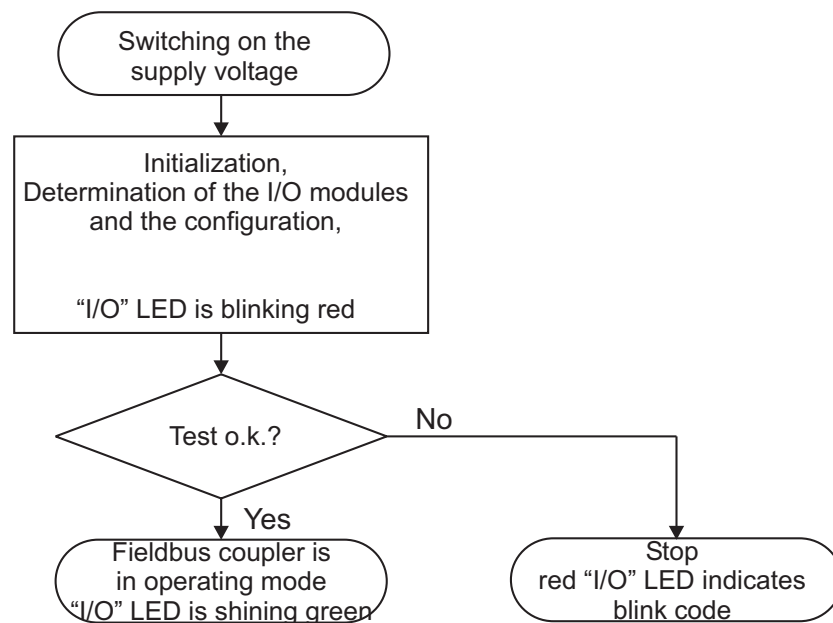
Switching on the supply voltage

Initialization,
Determination of the I/O modules and the configuration,

“I/O” LED is blinking red

Test o.k.?

No

Yes

Fieldbus coupler is in operating mode “I/O” LED is shining green

Stop
red “I/O” LED indicates blink code